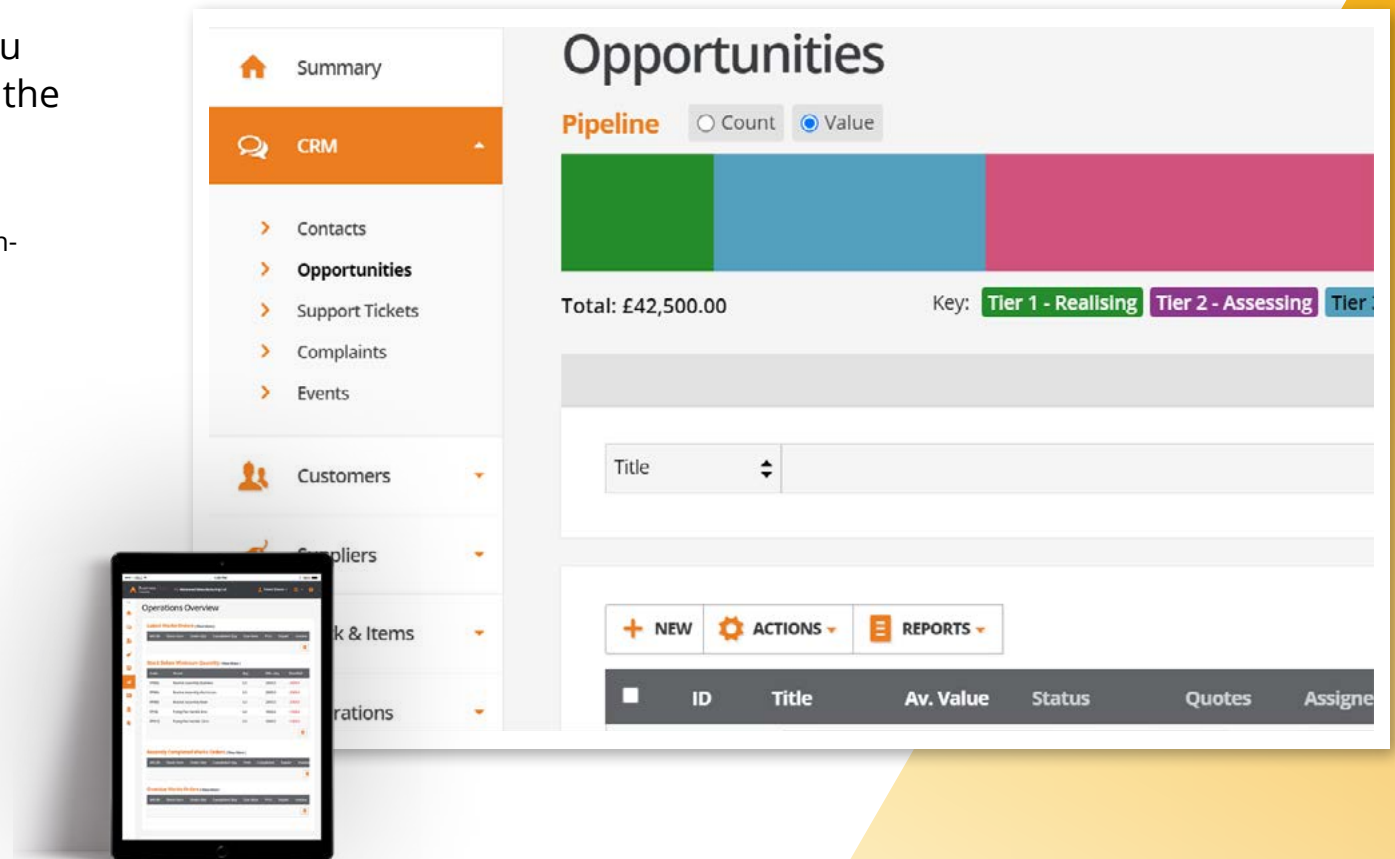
u
the

n-

Summary

CRM

Contacts
Opportunities
Support Tickets
Complaints
Events

Customers

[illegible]pliers

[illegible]k & Items

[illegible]rations

Opportunities

Pipeline ○ Count ◉ Value

Total: £42,500.00

Key: Tier 1 - Realising Tier 2 - Assessing Tier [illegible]

Title

+ NEW ACTIONS REPORTS

| ID | Title | Av. Value | Status | Quotes | Assigne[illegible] |
|---|---|---|---|---|---|

Operations Overview